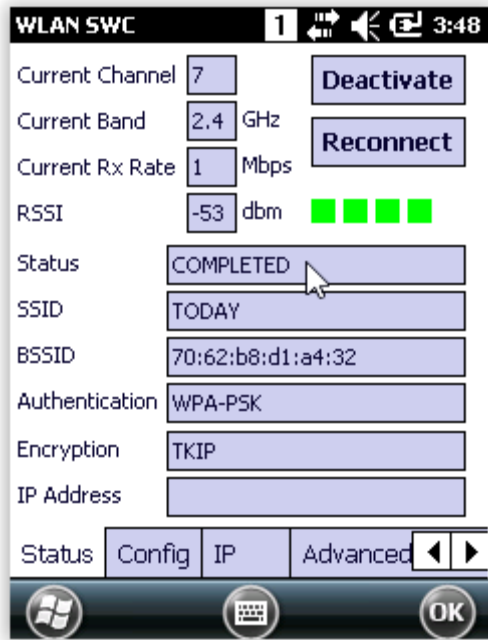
WLAN SWC 1 3:48

Current Channel 7
Current Band 2.4 GHz
Current Rx Rate 1 Mbps
RSSI -53 dbm

Deactivate
Reconnect

Status COMPLETED
SSID TODAY
BSSID 70:62:b8:d1:a4:32
Authentication WPA-PSK
Encryption TKIP
IP Address

Status | Config | IP | Advanced

OK